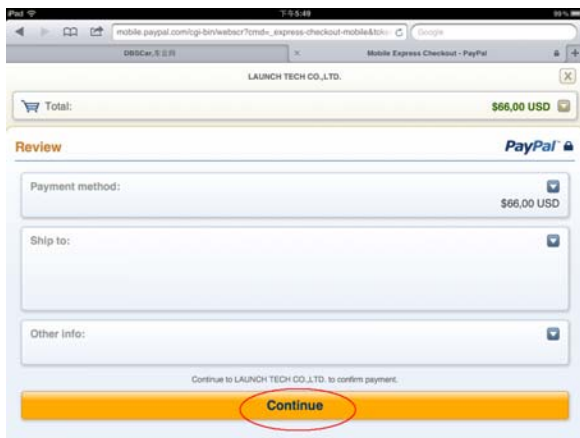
iPad 下午5:49 99%

mobile.paypal.com/cgi-bin/webscr?cmd=_express-checkout-mobile&toke Google

DBSCar,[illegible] × Mobile Express Checkout - PayPal

LAUNCH TECH CO.,LTD.

Total: $66,00 USD

Review PayPal

Payment method: $66,00 USD

Ship to:

Other info:

Continue to LAUNCH TECH CO.,LTD. to confirm payment.

Continue